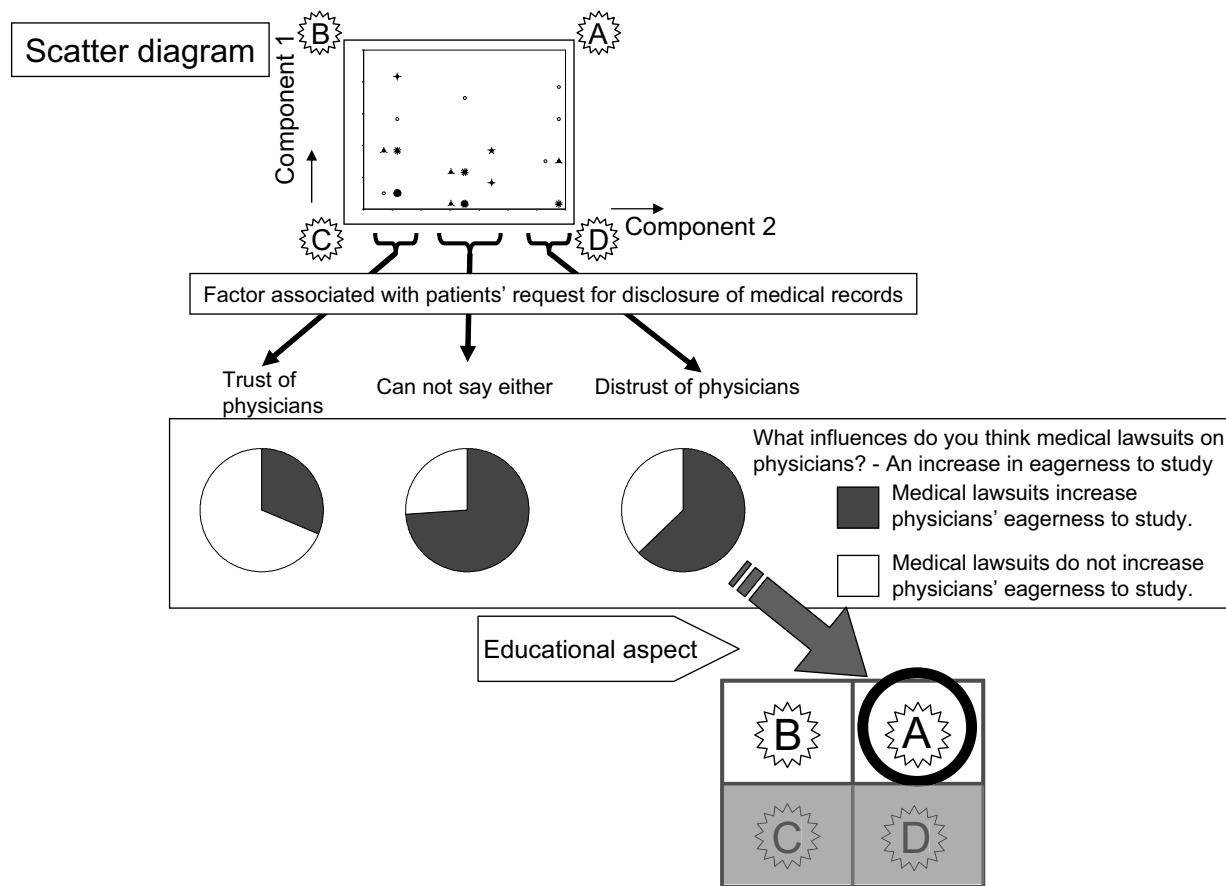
Scatter diagram

B

A

Component 1

C

D

Component 2

Factor associated with patients' request for disclosure of medical records

Trust of physicians

Can not say either

Distrust of physicians

What influences do you think medical lawsuits on physicians? - An increase in eagerness to study

Medical lawsuits increase physicians' eagerness to study.

Medical lawsuits do not increase physicians' eagerness to study.

Educational aspect

| B | A |
|---|---|
| C | D |